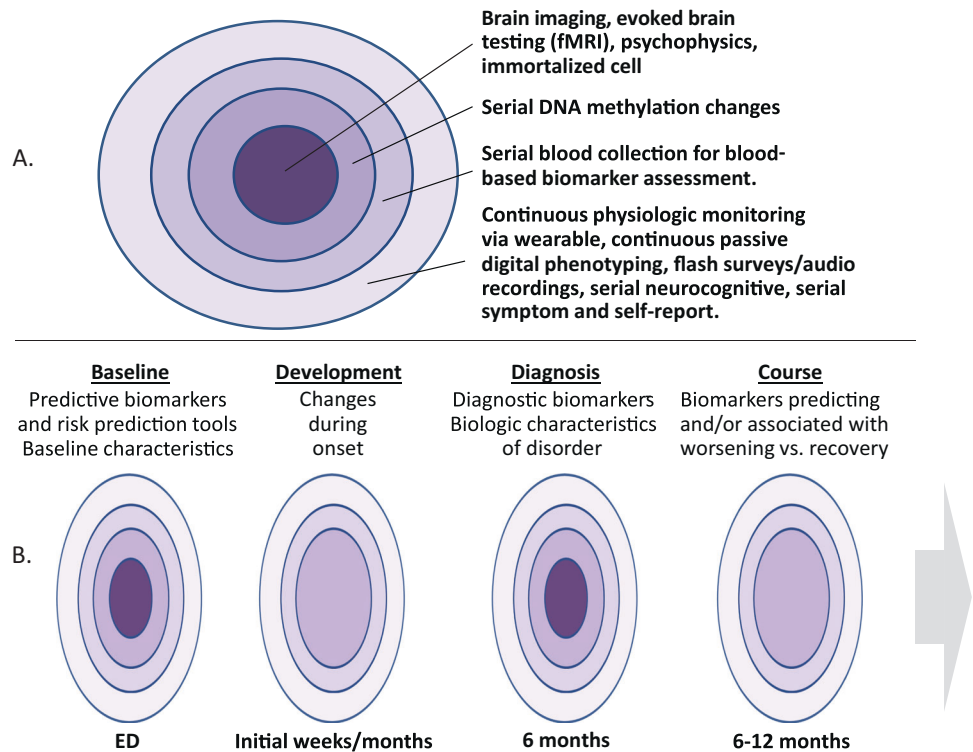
A.

Brain imaging, evoked brain testing (fMRI), psychophysics, immortalized cell

Serial DNA methylation changes

Serial blood collection for blood-based biomarker assessment.

Continuous physiologic monitoring via wearable, continuous passive digital phenotyping, flash surveys/audio recordings, serial neurocognitive, serial symptom and self-report.

B.

Baseline
Predictive biomarkers and risk prediction tools
Baseline characteristics

Development
Changes during onset

Diagnosis
Diagnostic biomarkers
Biologic characteristics of disorder

Course
Biomarkers predicting and/or associated with worsening vs. recovery

ED

Initial weeks/months

6 months

6-12 months